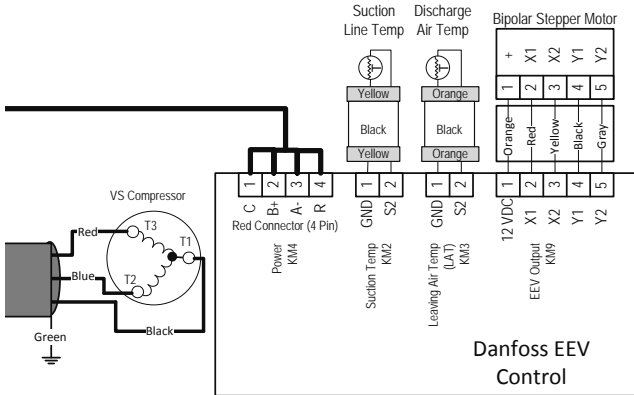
Suction Line Temp

Discharge Air Temp

Bipolar Stepper Motor

+ X1 X2 Y1 Y2

1 2 3 4 5

Yellow
Black
Yellow

Orange
Black
Orange

Orange Red Yellow Black Gray

VS Compressor

Red
T3
T1
T2
Blue
Black
Green

1 2 3 4
C B+ A- R
Red Connector (4 Pin)
Power KM4

1 2
GND S2
Suction Temp KM2

1 2
GND S2
Leaving Air Temp (LAT) KM3

1 2 3 4 5
12 VDC X1 X2 Y1 Y2
EEV Output KM9

Danfoss EEV Control